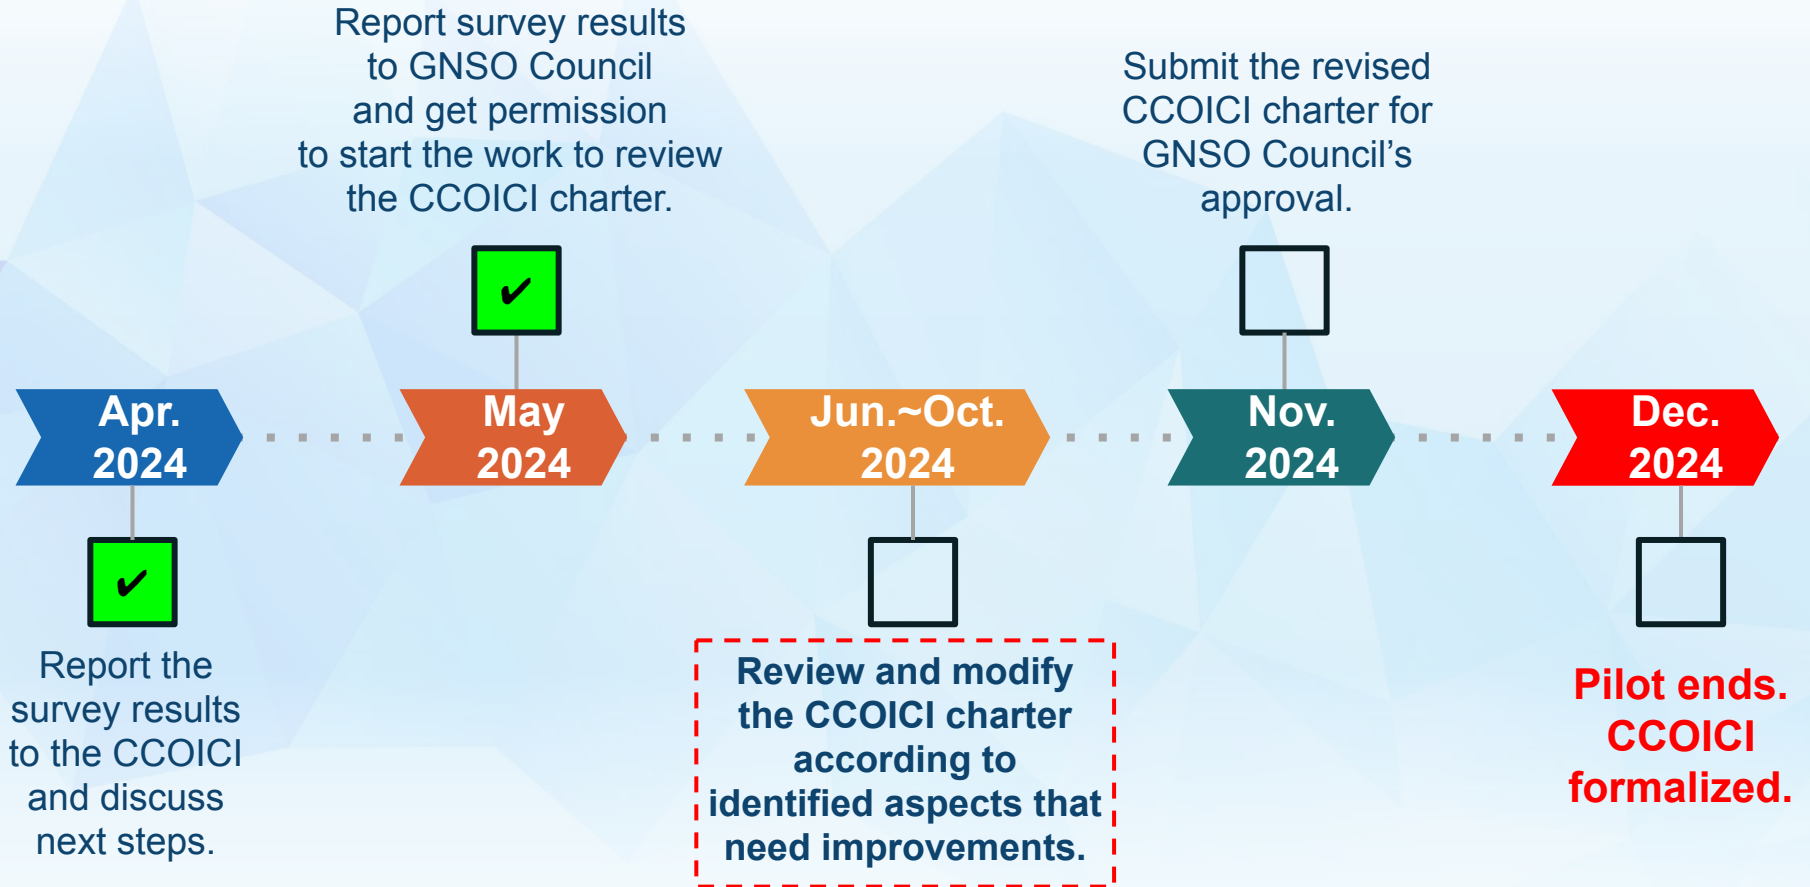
Report survey results to GNSO Council and get permission to start the work to review the CCOICI charter.

✔

Submit the revised CCOICI charter for GNSO Council's approval.

Apr. 2024

May 2024

Jun.~Oct. 2024

Nov. 2024

Dec. 2024

✔

Report the survey results to the CCOICI and discuss next steps.

Review and modify the CCOICI charter according to identified aspects that need improvements.

Pilot ends. CCOICI formalized.